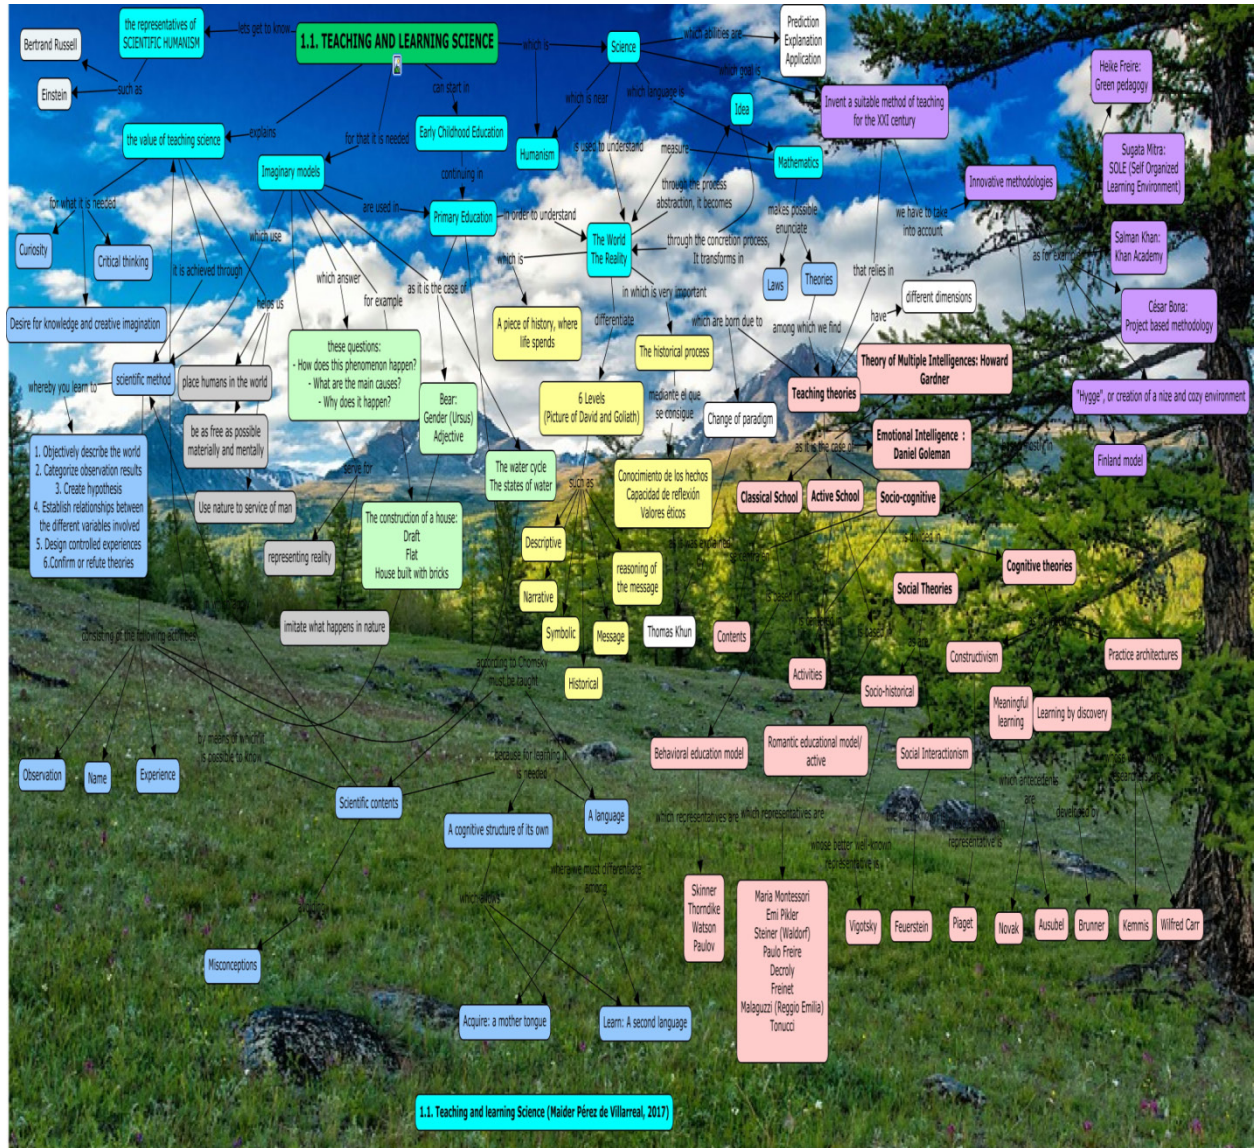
1.1. TEACHING AND LEARNING SCIENCE

lets get to know

the representatives of SCIENTIFIC HUMANISM

such as

Bertrand Russell

Einstein

explains

the value of teaching science

for what it is needed

Curiosity

Critical thinking

it is achieved through

Desire for knowledge and creative imagination

for that it is needed

Imaginary models

which use

helps us

which answer

for example

as it is the case of

are used in

can start in

Early Childhood Education

continuing in

Primary Education

in order to understand

which is

Science

which abilities are

Prediction Explanation Application

which goal is

which is near

Humanism

which language is

is used to understand

measure

Idea

Mathematics

through the process abstraction, it becomes

makes possible enunciate

Laws

Theories

through the concretion process, It transforms in

The World The Reality

which is

A piece of history, where life spends

differentiate

6 Levels (Picture of David and Goliath)

in which is very important

The historical process

mediante el que se consigue

Conocimiento de los hechos Capacidad de reflexión Valores éticos

which are born due to

Change of paradigm

Thomas Khun

Invent a suitable method of teaching for the XXI century

we have to take into account

Innovative methodologies

as for example

Heike Freire: Green pedagogy

Sugata Mitra: SOLE (Self Organized Learning Environment)

Salman Khan: Khan Academy

César Bona: Project based methodology

"Hygge", or creation of a nice and cozy environment

Finland model

that relies in

different dimensions

have

among which we find

Teaching theories

Theory of Multiple Intelligences: Howard Gardner

Emotional Intelligence : Daniel Goleman

as it is the case of

Classical School

Active School

Socio-cognitive

divided in

Cognitive theories

Social Theories

Constructivism

Practice architectures

Meaningful learning

Learning by discovery

Socio-historical

Social Interactionism

Activities

Contents

Behavioral education model

Romantic educational model/ active

which representatives are

which representatives are

Skinner Thorndike Watson Paulov

Maria Montessori Emi Pikler Steiner (Waldorf) Paulo Freire Decroly Freinet Malaguzzi (Reggio Emilia) Tonucci

whose better well-known representative is

Vigotsky

Feuerstein

representative is

Piaget

which antecedents are

developed by

Novak

Ausubel

Brunner

Kemmis

Wilfred Carr

these questions: - How does this phenomenon happen? - What are the main causes? - Why does it happen?

Bear: Gender (Ursus) Adjective

The water cycle The states of water

The construction of a house: Draft Flat House built with bricks

such as

Descriptive

Narrative

Symbolic

Message

Historical

reasoning of the message

whereby you learn to

scientific method

1. Objectively describe the world 2. Categorize observation results 3. Create hypothesis 4. Establish relationships between the different variables involved 5. Design controlled experiences 6.Confirm or refute theories

place humans in the world

be as free as possible materially and mentally

Use nature to service of man

serve for

representing reality

imitate what happens in nature

consisting of the following activities

Observation

Name

Experience

by means of which it is possible to know

Scientific contents

according to Chomsky must be taught

because for learning it is needed

A cognitive structure of its own

A language

where we must differentiate among

which works

Misconceptions

Acquire: a mother tongue

Learn: A second language

1.1. Teaching and learning Science (Maider Pérez de Villarreal, 2017)